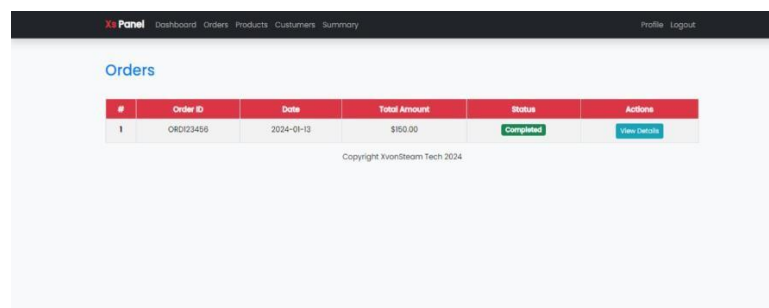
Xs Panel Dashboard Orders Products Custumers Summary Profile Logout

Orders

| # | Order ID | Date | Total Amount | Status | Actions |
|---|---|---|---|---|---|
| 1 | ORD123456 | 2024-01-13 | $150.00 | Completed | View Details |

Copyright XvonSteam Tech 2024